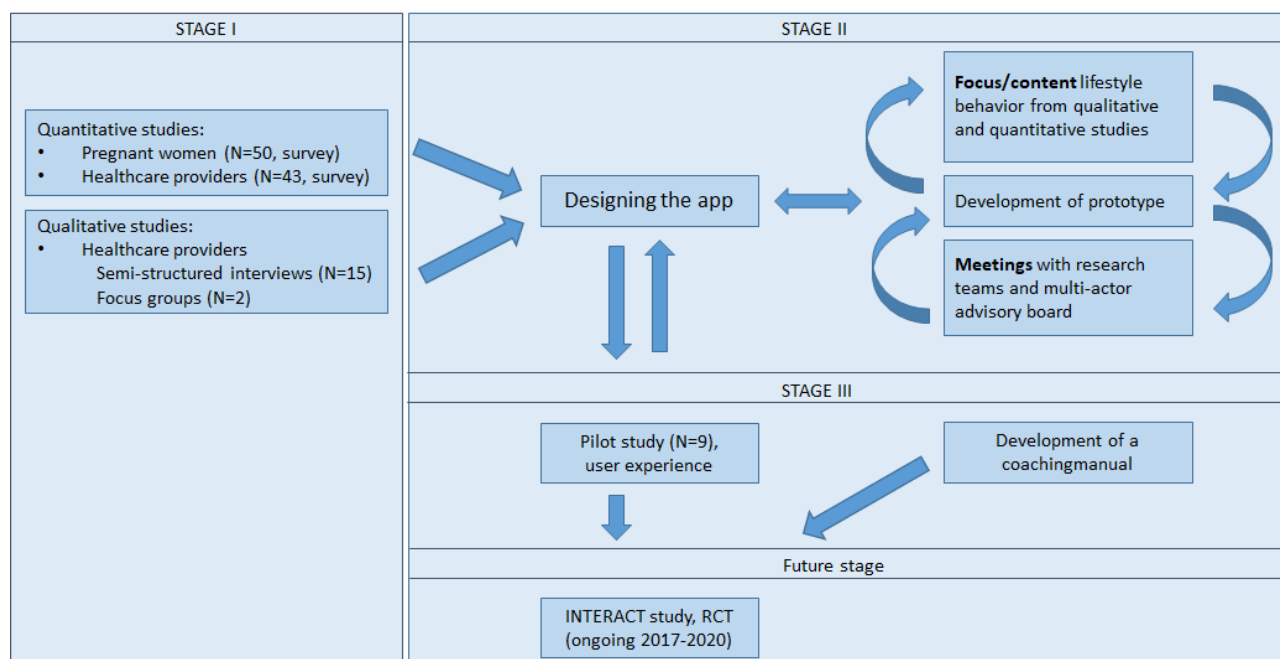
STAGE I

Quantitative studies:
- Pregnant women (N=50, survey)
- Healthcare providers (N=43, survey)

Qualitative studies:
- Healthcare providers
Semi-structured interviews (N=15)
Focus groups (N=2)

STAGE II

Designing the app

**Focus/content** lifestyle behavior from qualitative and quantitative studies

Development of prototype

**Meetings** with research teams and multi-actor advisory board

STAGE III

Pilot study (N=9), user experience

Development of a coachingmanual

Future stage

INTERACT study, RCT (ongoing 2017-2020)